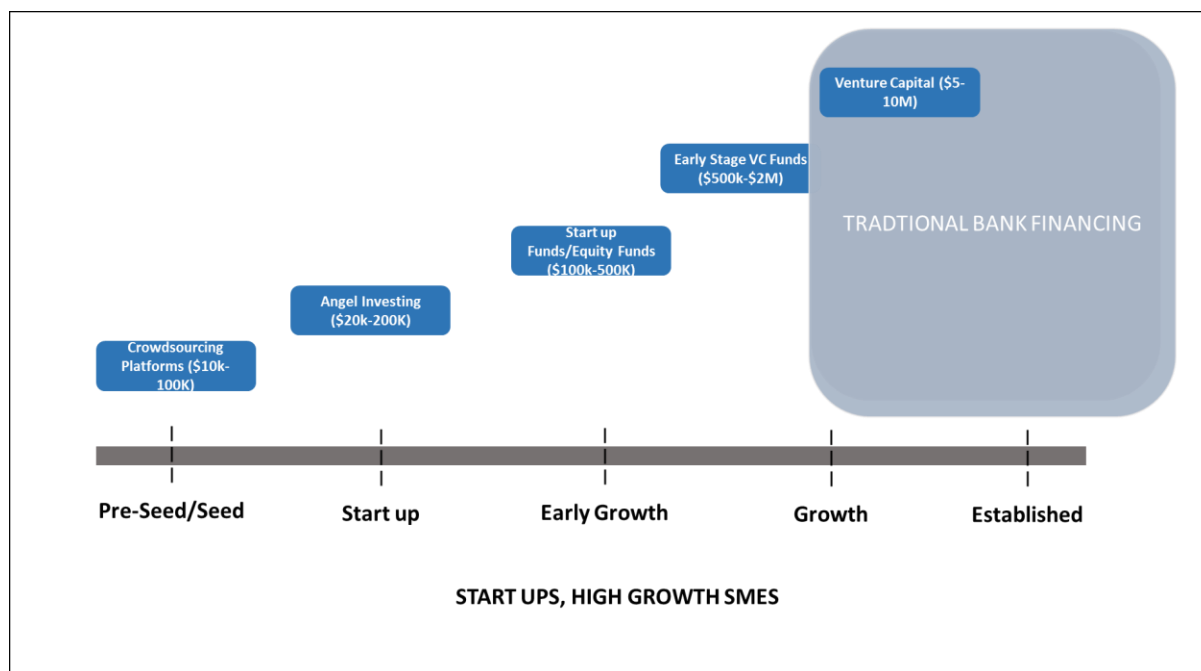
Venture Capital (\$5-10M)

Early Stage VC Funds (\$500k-\$2M)

TRADTIONAL BANK FINANCING

Start up Funds/Equity Funds (\$100k-500K)

Angel Investing (\$20k-200K)

Crowdsourcing Platforms (\$10k-100K)

Pre-Seed/Seed

Start up

Early Growth

Growth

Established

START UPS, HIGH GROWTH SMES